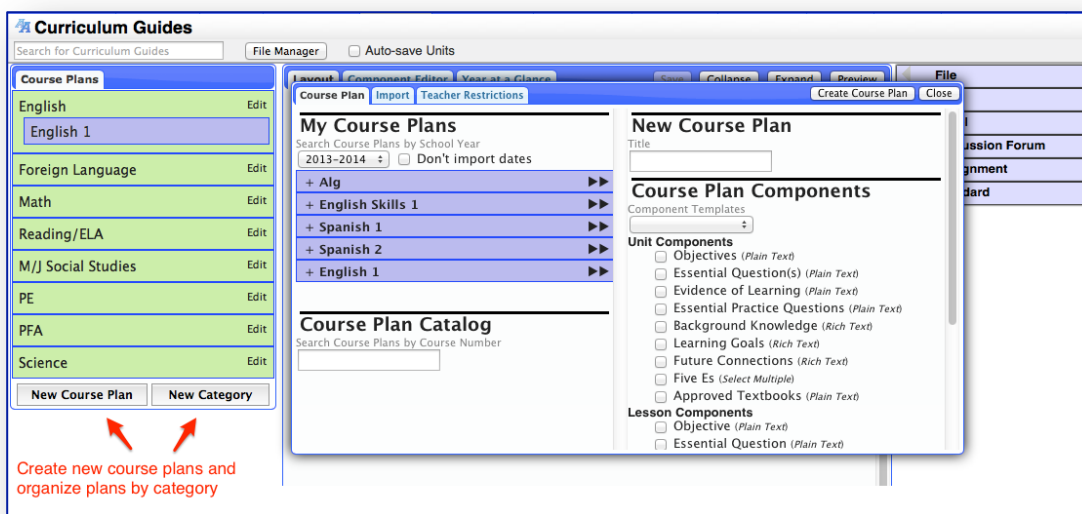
Curriculum Guides

Search for Curriculum Guides

File Manager

Auto-save Units

Course Plans

English Edit

English 1

Foreign Language Edit

Math Edit

Reading/ELA Edit

M/J Social Studies Edit

PE Edit

PFA Edit

Science Edit

New Course Plan

New Category

Create new course plans and organize plans by category

Layout Component Editor Year at a Glance Save Collapse Expand Preview

File

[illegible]

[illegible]l

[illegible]ussion Forum

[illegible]gnment

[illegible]dard

Course Plan Import Teacher Restrictions

Create Course Plan Close

My Course Plans

Search Course Plans by School Year

2013-2014

Don't import dates

+ Alg

+ English Skills 1

+ Spanish 1

+ Spanish 2

+ English 1

Course Plan Catalog

Search Course Plans by Course Number

New Course Plan

Title

Course Plan Components

Component Templates

Unit Components

Objectives (Plain Text)

Essential Question(s) (Plain Text)

Evidence of Learning (Plain Text)

Essential Practice Questions (Plain Text)

Background Knowledge (Rich Text)

Learning Goals (Rich Text)

Future Connections (Rich Text)

Five Es (Select Multiple)

Approved Textbooks (Plain Text)

Lesson Components

Objective (Plain Text)

Essential Question (Plain Text)